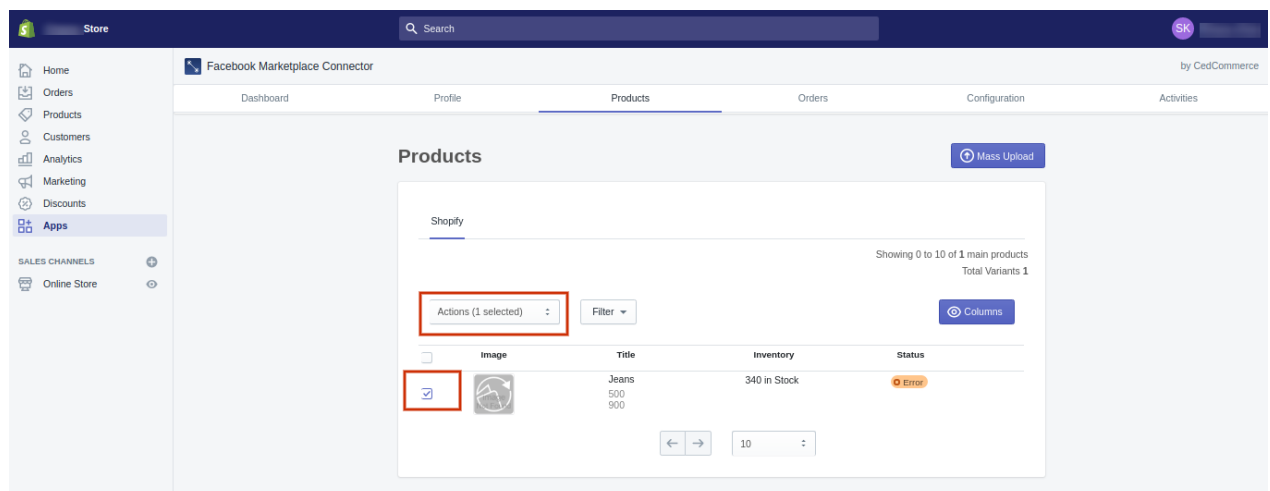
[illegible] Store

Search

SK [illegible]

Home
Orders
Products
Customers
Analytics
Marketing
Discounts
Apps

SALES CHANNELS

Online Store

Facebook Marketplace Connector

by CedCommerce

Dashboard
Profile
Products
Orders
Configuration
Activities

Products

Mass Upload

Shopify

Showing 0 to 10 of **1** main products
Total Variants **1**

Actions (1 selected)

Filter

Columns

| | Image | Title | Inventory | Status |
|---|---|---|---|---|
| | | Jeans 500 900 | 340 in Stock | Error |

10